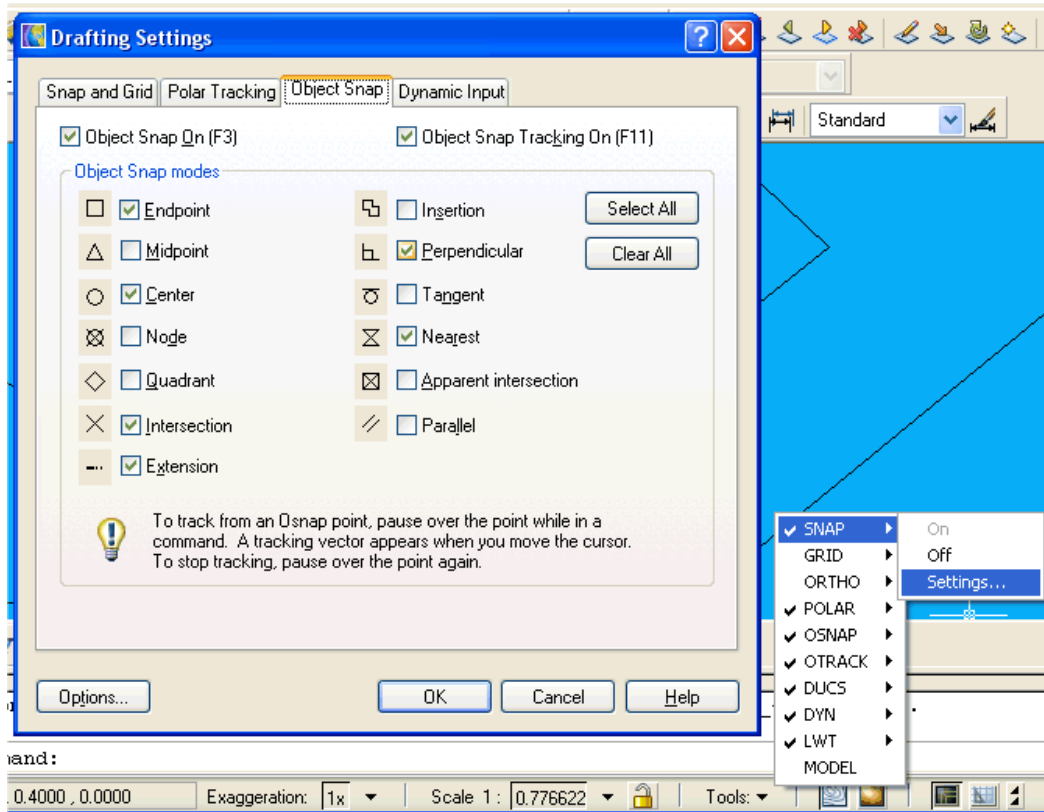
Drafting Settings

Snap and Grid | Polar Tracking | Object Snap | Dynamic Input

Object Snap On (F3)
Object Snap Tracking On (F11)

Object Snap modes

Endpoint
Midpoint
Center
Node
Quadrant
Intersection
Extension

Insertion
Perpendicular
Tangent
Nearest
Apparent intersection
Parallel

Select All
Clear All

To track from an Osnap point, pause over the point while in a command. A tracking vector appears when you move the cursor. To stop tracking, pause over the point again.

Options...
OK
Cancel
Help

Standard

SNAP
GRID
ORTHO
POLAR
OSNAP
OTRACK
DUCS
DYN
LWT
MODEL

On
Off
Settings...

mand:

0.4000 , 0.0000
Exaggeration: 1x
Scale 1: 0.776622
Tools: